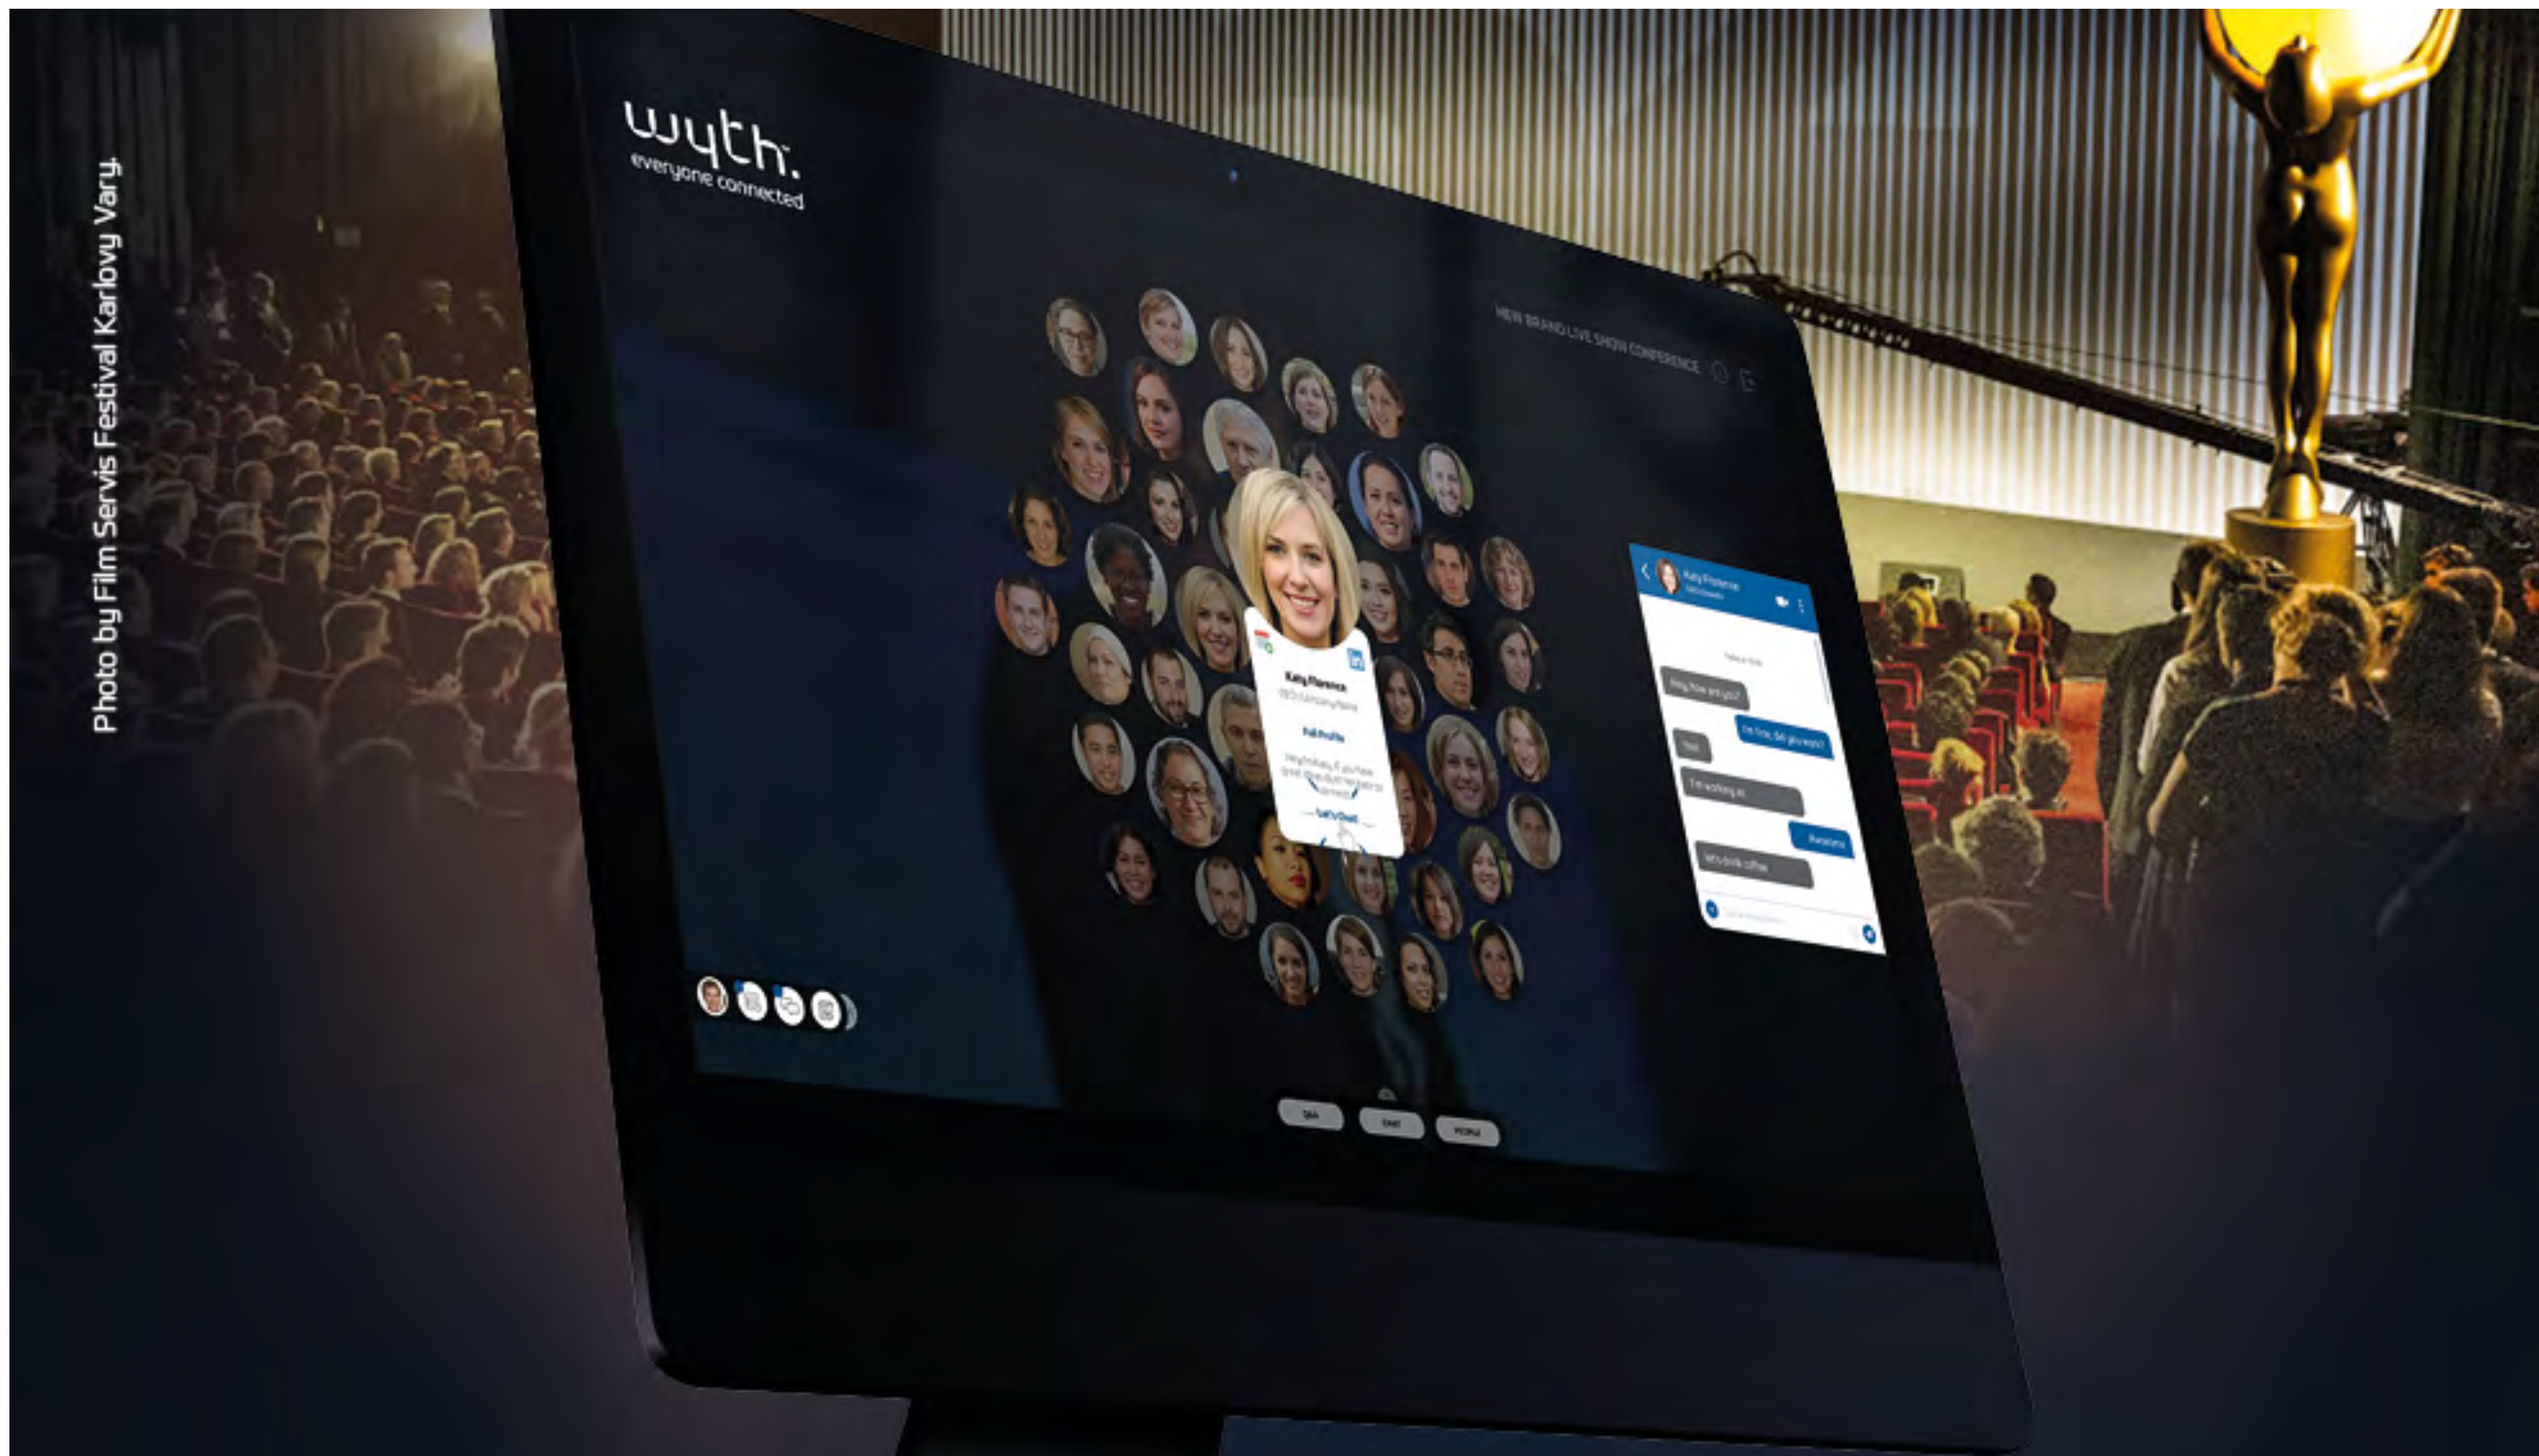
Photo by Film Servis Festival Karlovy Vary.

wyth.
everyone connected

NEW BRAND LIVE SHOW CONFERENCE

Katy Florence
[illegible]

Full Profile

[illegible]

Let's Chat

Katy Florence
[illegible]

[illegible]

Hey, how are you?

I'm fine, did you want?

Yes!

I'm working at

Awesome

let's drink coffee

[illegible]

Q&A

CHAT

PEOPLE